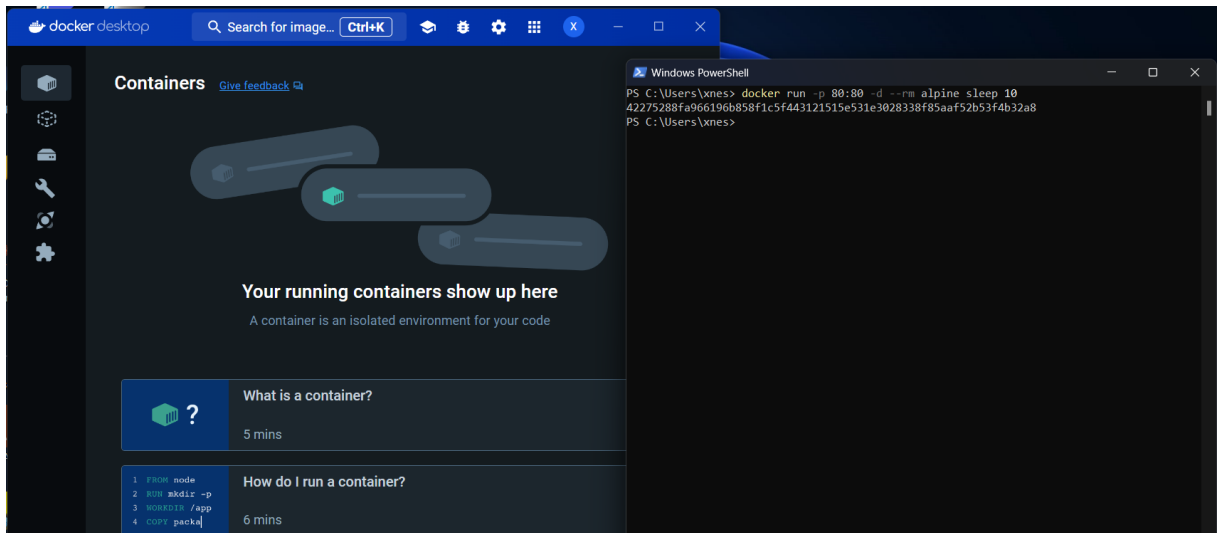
docker desktop
Search for image...
Ctrl+K
X

Containers
Give feedback

Your running containers show up here
A container is an isolated environment for your code

What is a container?
5 mins

1 FROM node
2 RUN mkdir -p
3 WORKDIR /app
4 COPY packa
How do I run a container?
6 mins

Windows PowerShell
PS C:\Users\xnes> docker run -p 80:80 -d --rm alpine sleep 10
42275288fa966196b858f1c5f443121515e531e3028338f85aaf52b53f4b32a8
PS C:\Users\xnes>